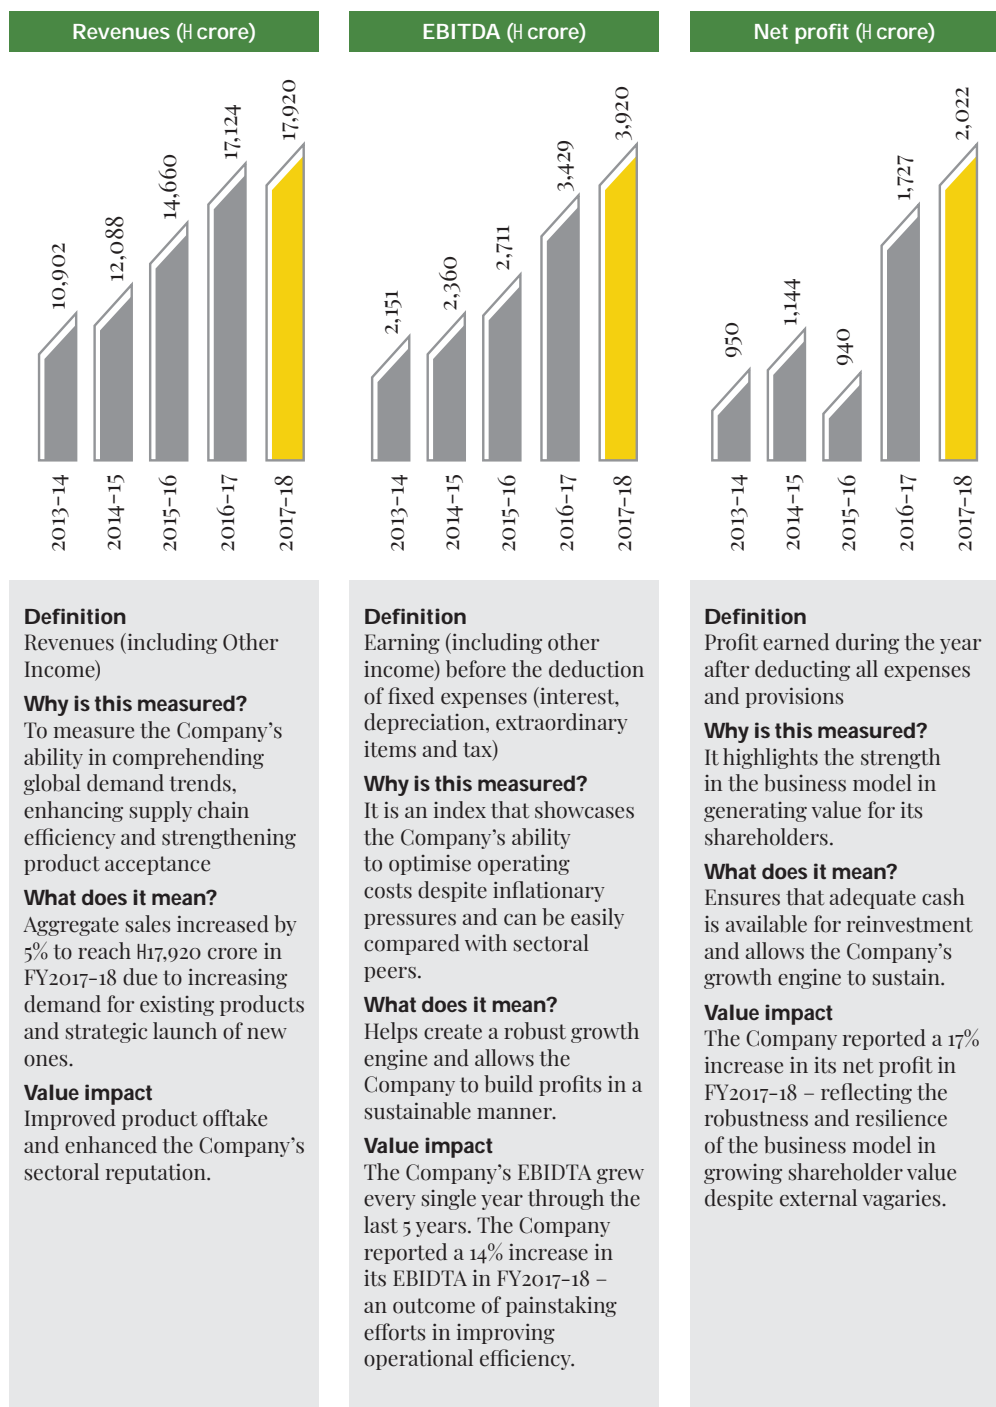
Revenues (H crore)

10,902
12,088
14,660
17,124
17,920

2013-14
2014-15
2015-16
2016-17
2017-18

EBITDA (H crore)

2,151
2,360
2,711
3,429
3,920

2013-14
2014-15
2015-16
2016-17
2017-18

Net profit (H crore)

950
1,144
940
1,727
2,022

2013-14
2014-15
2015-16
2016-17
2017-18

Definition
Revenues (including Other Income)

Why is this measured?
To measure the Company's ability in comprehending global demand trends, enhancing supply chain efficiency and strengthening product acceptance

What does it mean?
Aggregate sales increased by 5% to reach H17,920 crore in FY2017-18 due to increasing demand for existing products and strategic launch of new ones.

Value impact
Improved product offtake and enhanced the Company's sectoral reputation.

Definition
Earning (including other income) before the deduction of fixed expenses (interest, depreciation, extraordinary items and tax)

Why is this measured?
It is an index that showcases the Company's ability to optimise operating costs despite inflationary pressures and can be easily compared with sectoral peers.

What does it mean?
Helps create a robust growth engine and allows the Company to build profits in a sustainable manner.

Value impact
The Company's EBIDTA grew every single year through the last 5 years. The Company reported a 14% increase in its EBIDTA in FY2017-18 – an outcome of painstaking efforts in improving operational efficiency.

Definition
Profit earned during the year after deducting all expenses and provisions

Why is this measured?
It highlights the strength in the business model in generating value for its shareholders.

What does it mean?
Ensures that adequate cash is available for reinvestment and allows the Company's growth engine to sustain.

Value impact
The Company reported a 17% increase in its net profit in FY2017-18 – reflecting the robustness and resilience of the business model in growing shareholder value despite external vagaries.